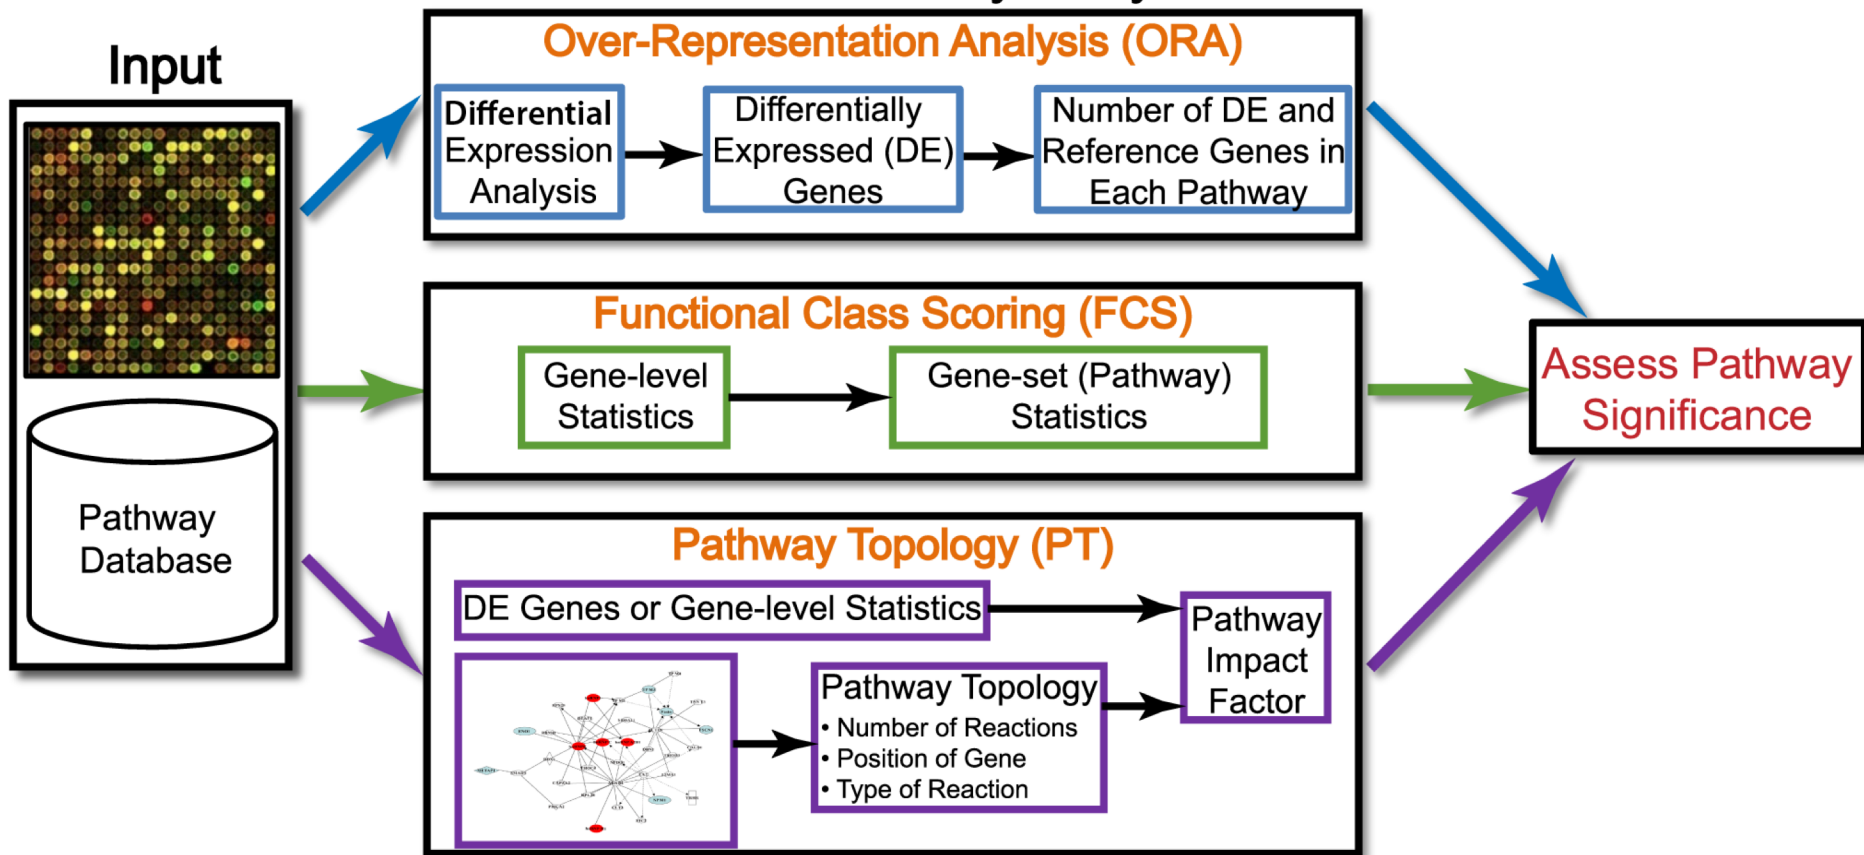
Input

Pathway Database

Over-Representation Analysis (ORA)

Differential Expression Analysis

Differentially Expressed (DE) Genes

Number of DE and Reference Genes in Each Pathway

Functional Class Scoring (FCS)

Gene-level Statistics

Gene-set (Pathway) Statistics

Pathway Topology (PT)

DE Genes or Gene-level Statistics

Pathway Impact Factor

Pathway Topology
• Number of Reactions
• Position of Gene
• Type of Reaction

Assess Pathway Significance